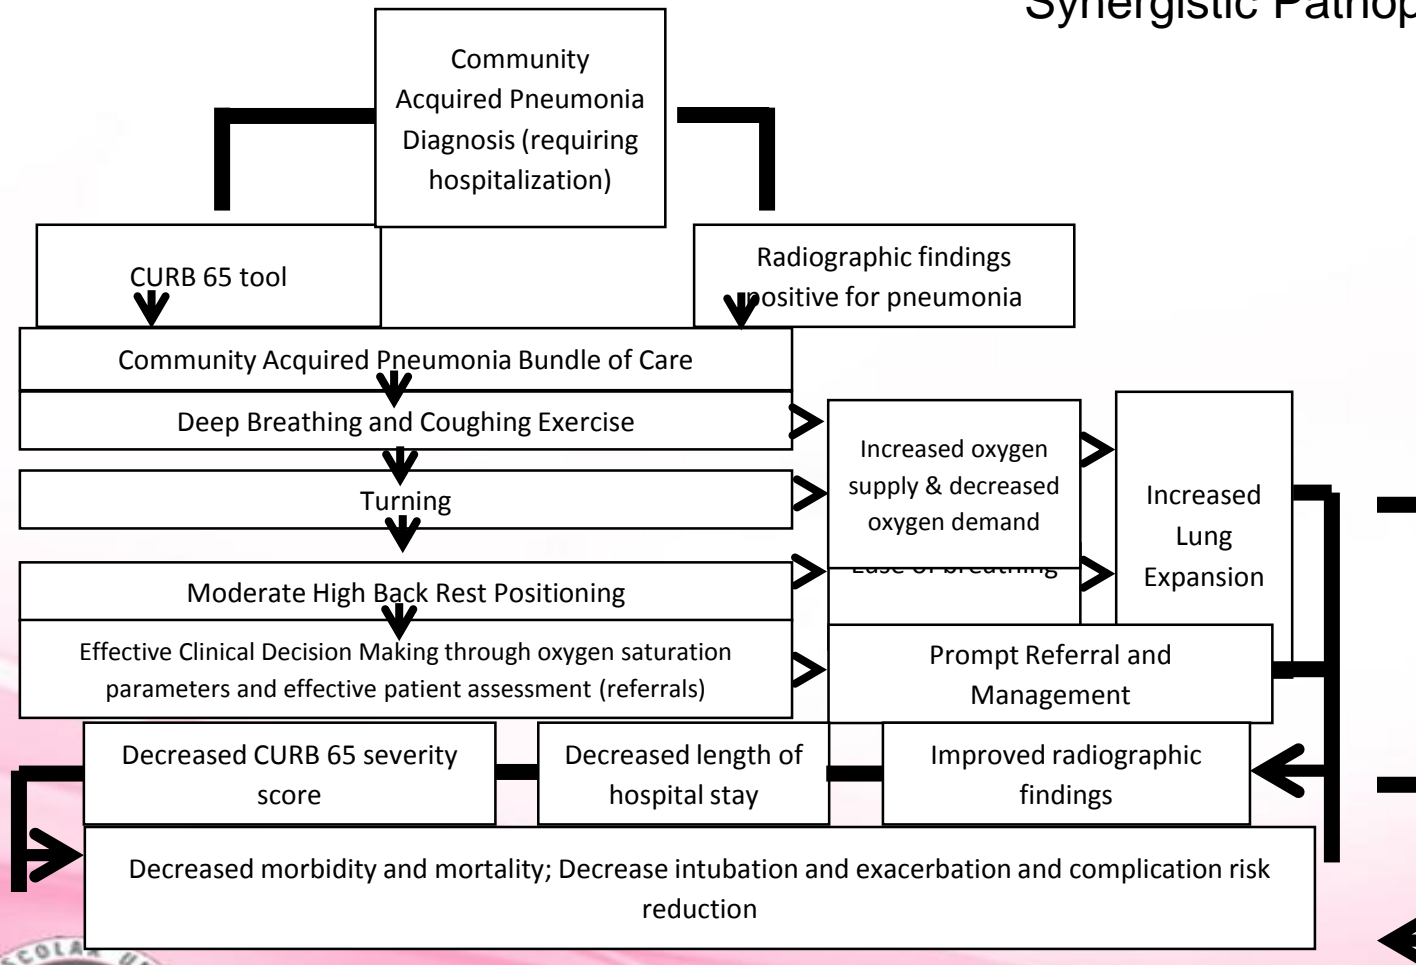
Synergistic Pathop

Community Acquired Pneumonia Diagnosis (requiring hospitalization)

CURB 65 tool

Radiographic findings positive for pneumonia

Community Acquired Pneumonia Bundle of Care

Deep Breathing and Coughing Exercise

Turning

Moderate High Back Rest Positioning

Effective Clinical Decision Making through oxygen saturation parameters and effective patient assessment (referrals)

Increased oxygen supply & decreased oxygen demand

Ease of breathing

Increased Lung Expansion

Prompt Referral and Management

Decreased CURB 65 severity score

Decreased length of hospital stay

Improved radiographic findings

Decreased morbidity and mortality; Decrease intubation and exacerbation and complication risk reduction